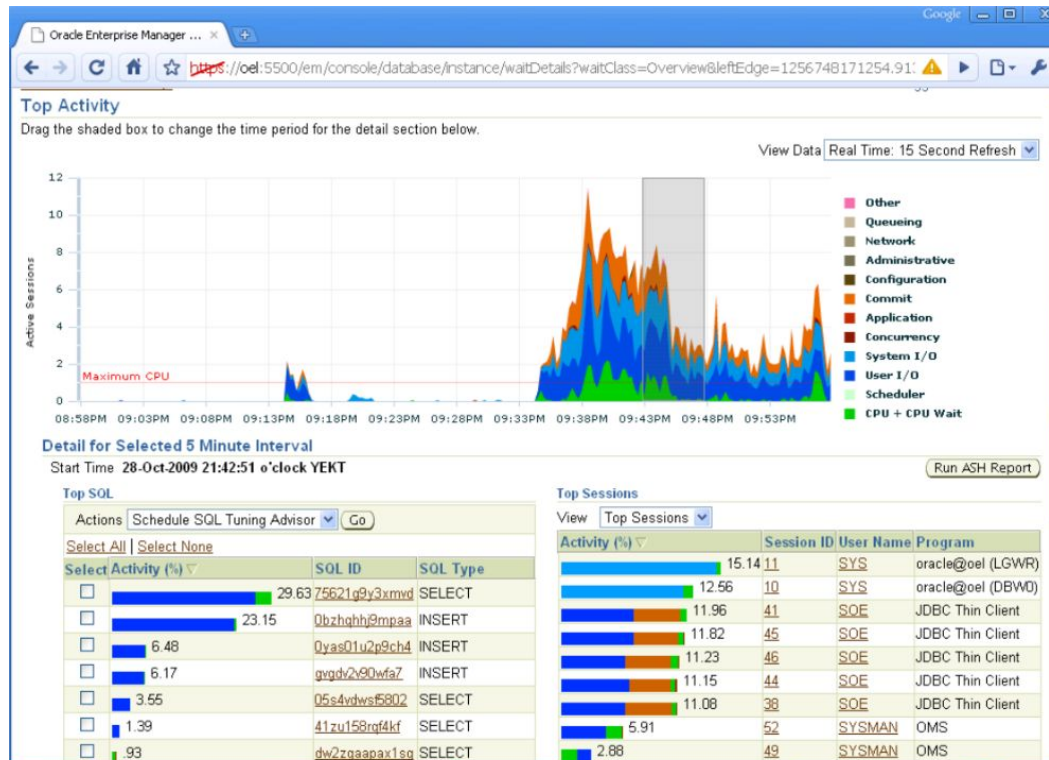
Google

Oracle Enterprise Manager ... ×

https://oel:5500/em/console/database/instance/waitDetails?waitClass=Overview&leftEdge=1256748171254.91

Top Activity

Drag the shaded box to change the time period for the detail section below.

View Data Real Time: 15 Second Refresh

12
10
8
6
4
2
0

Active Sessions

Maximum CPU

08:58PM 09:03PM 09:08PM 09:13PM 09:18PM 09:23PM 09:28PM 09:33PM 09:38PM 09:43PM 09:48PM 09:53PM

Other
Queueing
Network
Administrative
Configuration
Commit
Application
Concurrency
System I/O
User I/O
Scheduler
CPU + CPU Wait

Detail for Selected 5 Minute Interval

Start Time 28-Oct-2009 21:42:51 o'clock YEKT

Run ASH Report

Top SQL

Actions Schedule SQL Tuning Advisor Go

Select All | Select None

| Select | Activity (%) | SQL ID | SQL Type |
|---|---|---|---|
| ☐ | 29.63 | 75621g9y3xmvd | SELECT |
| ☐ | 23.15 | 0bzhqhhj9mpaa | INSERT |
| ☐ | 6.48 | 0yas01u2p9ch4 | INSERT |
| ☐ | 6.17 | gvgdv2v90wfa7 | INSERT |
| ☐ | 3.55 | 05s4vdwsf5802 | SELECT |
| ☐ | 1.39 | 41zu158rqf4kf | SELECT |
| ☐ | .93 | dw2zgaapax1sg | SELECT |

Top Sessions

View Top Sessions

| Activity (%) | Session ID | User Name | Program |
|---|---|---|---|
| 15.14 | 11 | SYS | oracle@oel (LGWR) |
| 12.56 | 10 | SYS | oracle@oel (DBW0) |
| 11.96 | 41 | SOE | JDBC Thin Client |
| 11.82 | 45 | SOE | JDBC Thin Client |
| 11.23 | 46 | SOE | JDBC Thin Client |
| 11.15 | 44 | SOE | JDBC Thin Client |
| 11.08 | 38 | SOE | JDBC Thin Client |
| 5.91 | 52 | SYSMAN | OMS |
| 2.88 | 49 | SYSMAN | OMS |